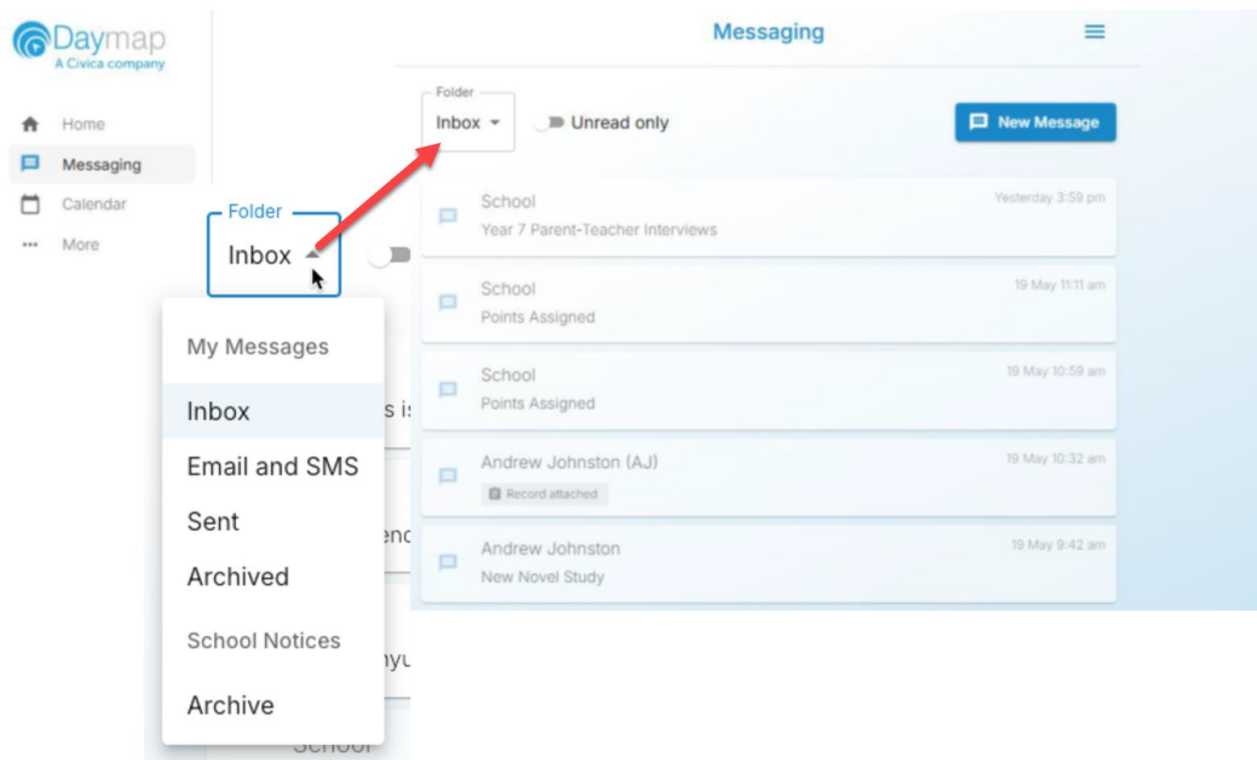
Daymap
A Civica company

Home
Messaging
Calendar
More

Messaging

Folder
Inbox

Unread only

New Message

School
Year 7 Parent-Teacher Interviews
Yesterday 3:59 pm

School
Points Assigned
19 May 11:11 am

School
Points Assigned
19 May 10:59 am

Andrew Johnston (AJ)
Record attached
19 May 10:32 am

Andrew Johnston
New Novel Study
19 May 9:42 am

Folder
Inbox

My Messages
Inbox
Email and SMS
Sent
Archived
School Notices
Archive

s is
enc
nyu
School